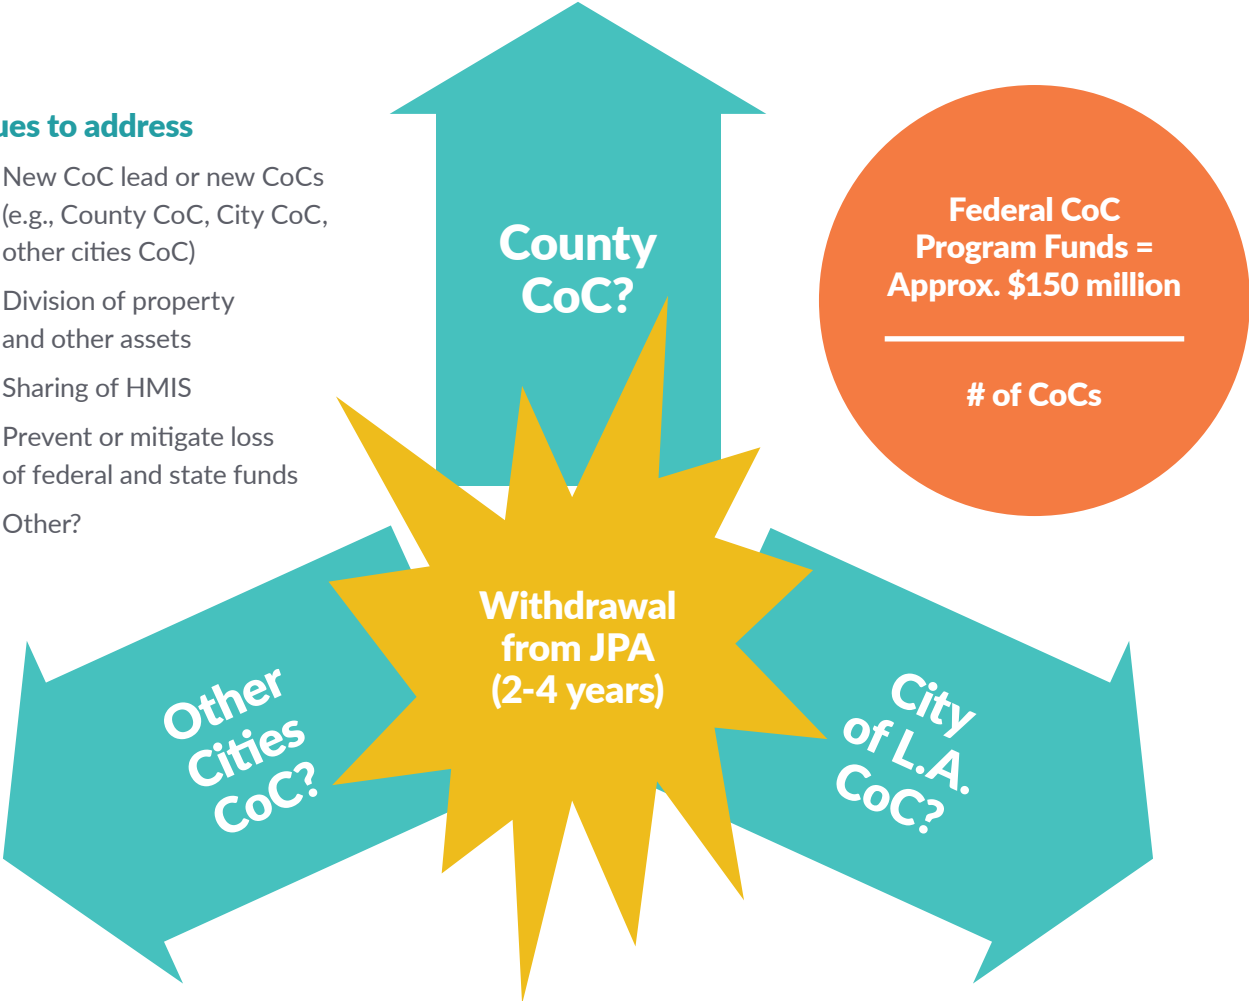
ues to address

New CoC lead or new CoCs (e.g., County CoC, City CoC, other cities CoC)

Division of property and other assets

Sharing of HMIS

Prevent or mitigate loss of federal and state funds

Other?

County CoC?

Federal CoC Program Funds = Approx. $150 million

# of CoCs

Withdrawal from JPA (2-4 years)

Other Cities CoC?

City of L.A. CoC?